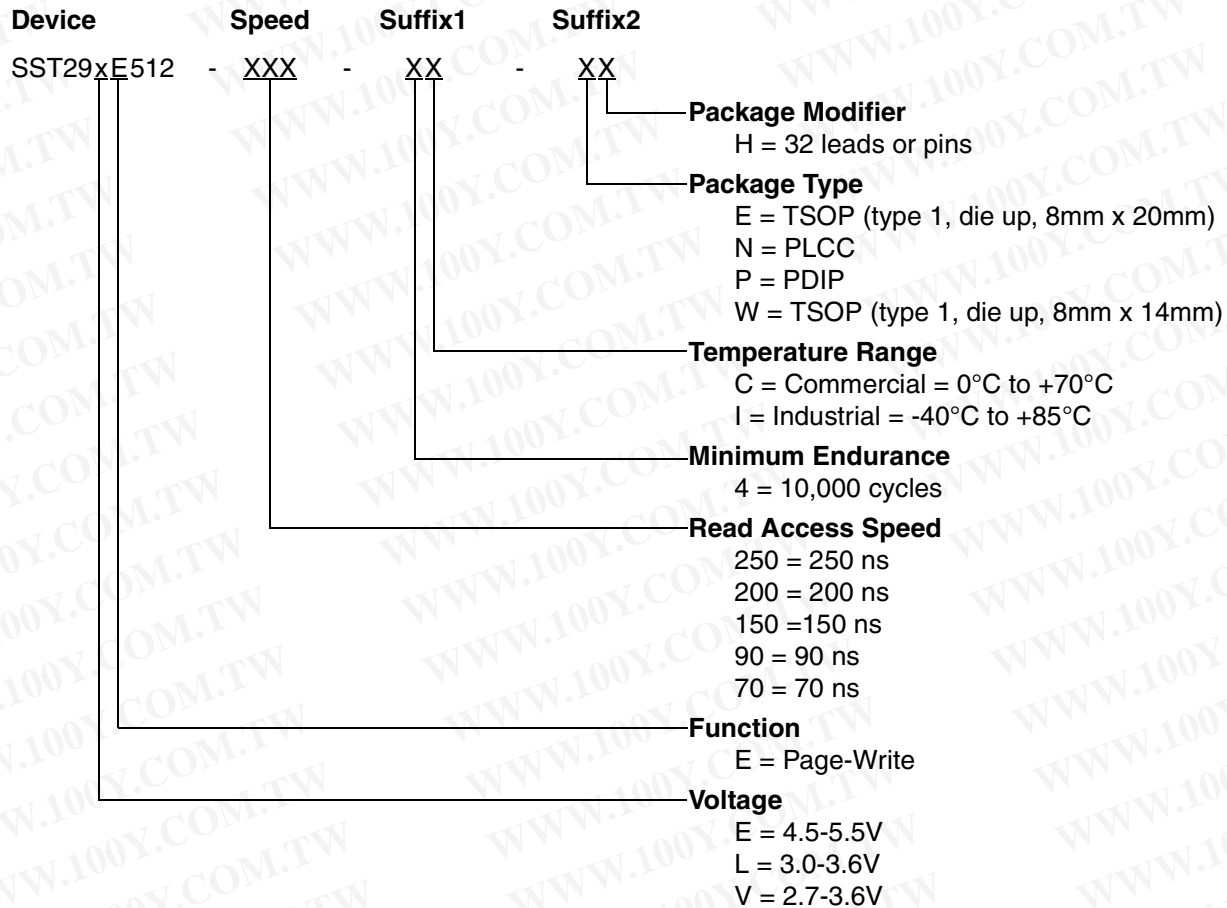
Device Speed Suffix1 Suffix2

SST29xE512 - XXX - XX - XX

Package Modifier
H = 32 leads or pins

Package Type
E = TSOP (type 1, die up, 8mm x 20mm)
N = PLCC
P = PDIP
W = TSOP (type 1, die up, 8mm x 14mm)

Temperature Range
C = Commercial = 0°C to +70°C
I = Industrial = -40°C to +85°C

Minimum Endurance
4 = 10,000 cycles

Read Access Speed
250 = 250 ns
200 = 200 ns
150 =150 ns
90 = 90 ns
70 = 70 ns

Function
E = Page-Write

Voltage
E = 4.5-5.5V
L = 3.0-3.6V
V = 2.7-3.6V

WWW.100Y.COM.TW